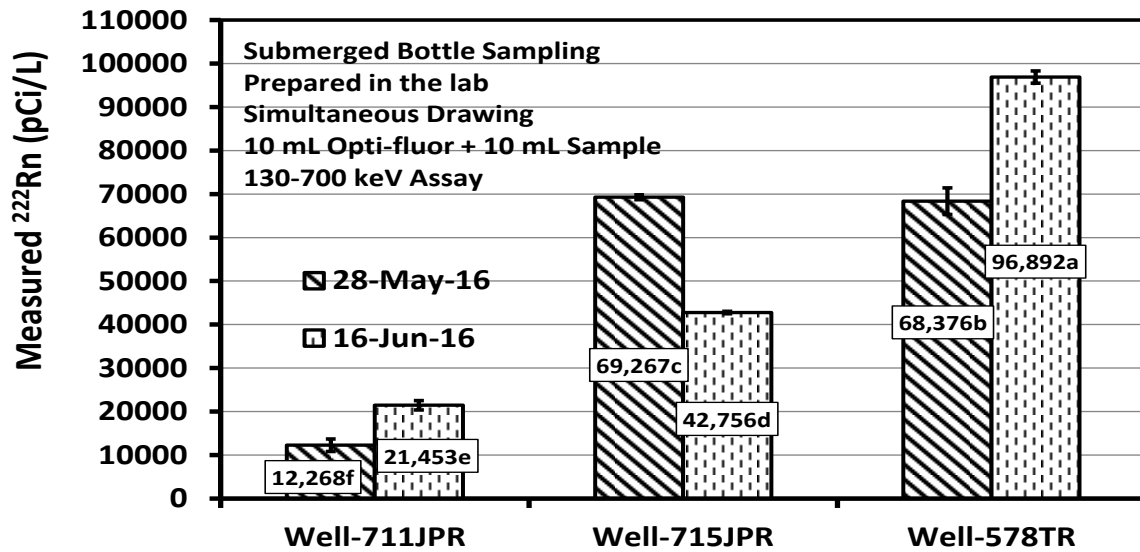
Measured $^{222}$Rn (pCi/L)

110000
100000
90000
80000
70000
60000
50000
40000
30000
20000
10000
0

Submerged Bottle Sampling
Prepared in the lab
Simultaneous Drawing
10 mL Opti-fluor + 10 mL Sample
130-700 keV Assay

28-May-16
16-Jun-16

12,268f
21,453e
69,267c
42,756d
68,376b
96,892a

Well-711JPR
Well-715JPR
Well-578TR